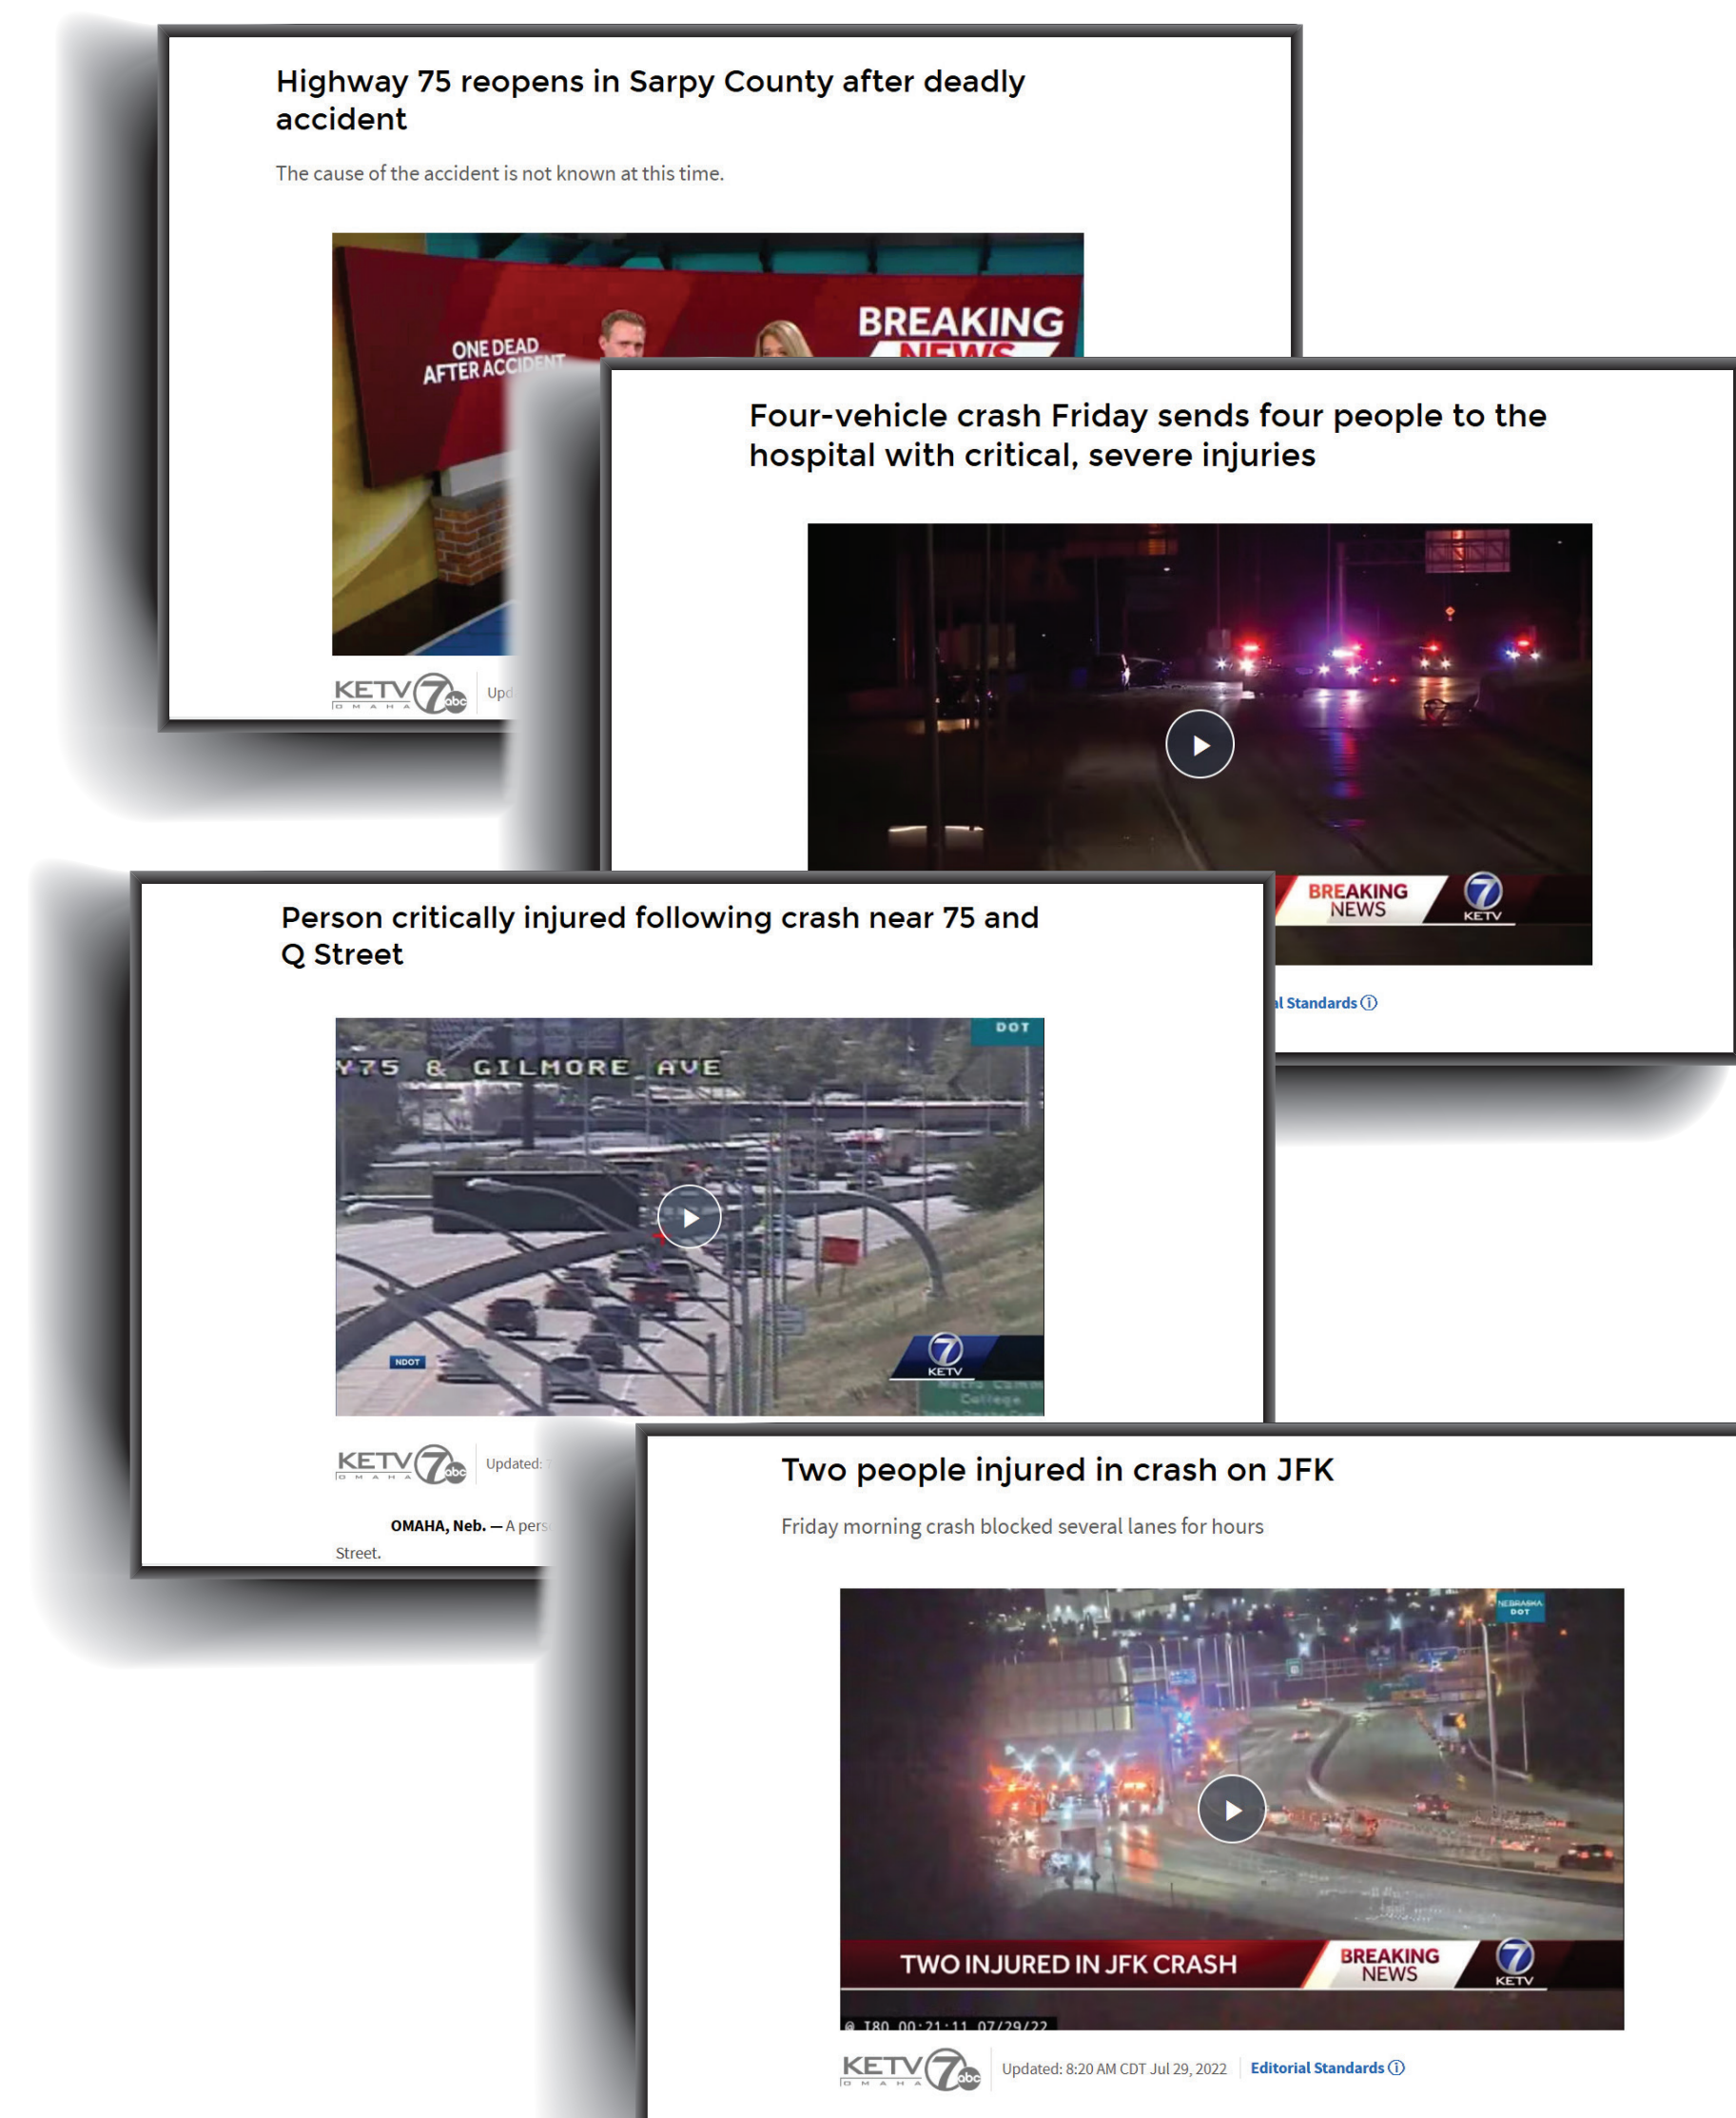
Highway 75 reopens in Sarpy County after deadly accident

The cause of the accident is not known at this time.

ONE DEAD AFTER ACCIDENT

BREAKING NEWS

KETV 7 abc OMAHA Upd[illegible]

Four-vehicle crash Friday sends four people to the hospital with critical, severe injuries

BREAKING NEWS 7 KETV

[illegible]l Standards ⓘ

Person critically injured following crash near 75 and Q Street

DOT

Y75 & GILMORE AVE

NDOT

7 KETV

KETV 7 abc OMAHA Updated: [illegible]

OMAHA, Neb. — A pers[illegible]

Street.

Two people injured in crash on JFK

Friday morning crash blocked several lanes for hours

NEBRASKA DOT

TWO INJURED IN JFK CRASH

BREAKING NEWS 7 KETV

I80 00:21:11 07/29/22

KETV 7 abc OMAHA Updated: 8:20 AM CDT Jul 29, 2022 Editorial Standards ⓘ